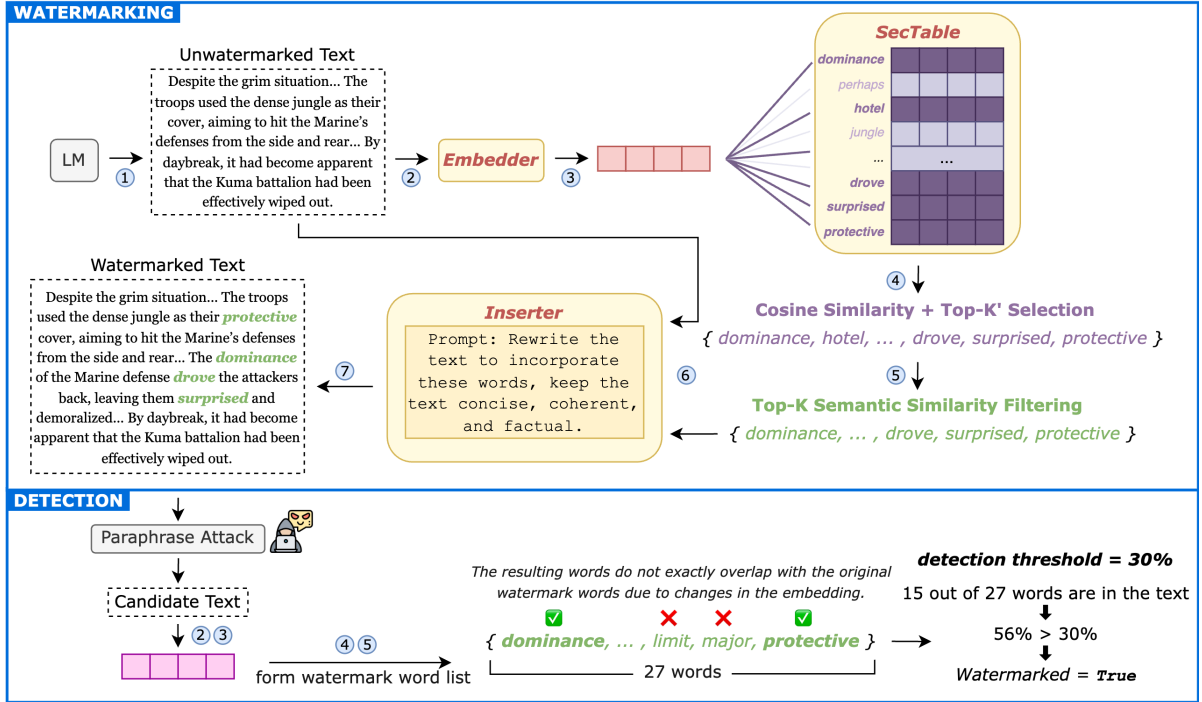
WATERMARKING

LM

1

Unwatermarked Text

Despite the grim situation... The troops used the dense jungle as their cover, aiming to hit the Marine's defenses from the side and rear... By daybreak, it had become apparent that the Kuma battalion had been effectively wiped out.

2

Embedder

3

SecTable

dominance
perhaps
hotel
jungle
...
...
drove
surprised
protective

4

Cosine Similarity + Top-K' Selection

{ dominance, hotel, ... , drove, surprised, protective }

5

Top-K Semantic Similarity Filtering

{ dominance, ... , drove, surprised, protective }

6

Inserter

Prompt: Rewrite the text to incorporate these words, keep the text concise, coherent, and factual.

7

Watermarked Text

Despite the grim situation... The troops used the dense jungle as their protective cover, aiming to hit the Marine's defenses from the side and rear... The dominance of the Marine defense drove the attackers back, leaving them surprised and demoralized... By daybreak, it had become apparent that the Kuma battalion had been effectively wiped out.

DETECTION

Paraphrase Attack

Candidate Text

2 3

4 5

form watermark word list

The resulting words do not exactly overlap with the original watermark words due to changes in the embedding.

{ dominance, ... , limit, major, protective }

27 words

detection threshold = 30%

15 out of 27 words are in the text

56% > 30%

Watermarked = True